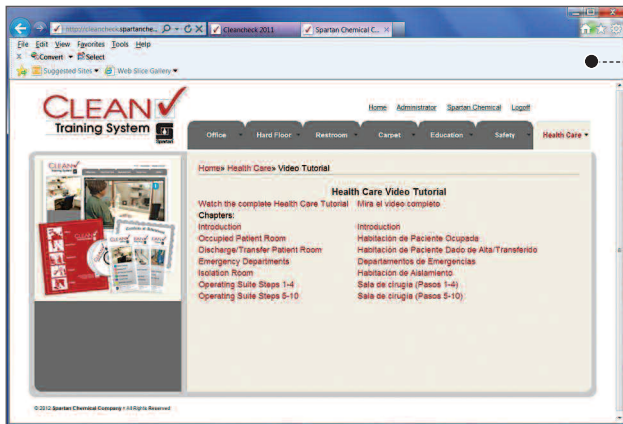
http://cleancheck.spartanche... Cleancheck 2011 Spartan Chemical C...

File Edit View Favorites Tools Help

Convert Select

Suggested Sites Web Slice Gallery

CLEAN
Training System

Home Administrator Spartan Chemical Logoff

Office Hard Floor Restroom Carpet Education Safety Health Care

Home» Health Care» Video Tutorial

Health Care Video Tutorial

Watch the complete Health Care Tutorial Mira el video completo

Chapters:

| | |
|---|---|
| Introduction | Introduction |
| Occupied Patient Room | Habitacion de Paciente Ocupada |
| Discharge/Transfer Patient Room | Habitacion de Paciente Dado de Alta/Transferido |
| Emergency Departments | Departamentos de Emergencias |
| Isolation Room | Habitacion de Aislamiento |
| Operating Suite Steps 1-4 | Sala de cirugia (Pasos 1-4) |
| Operating Suite Steps 5-10 | Sala de cirugia (Pasos 5-10) |

© 2012 Spartan Chemical Company • All Rights Reserved